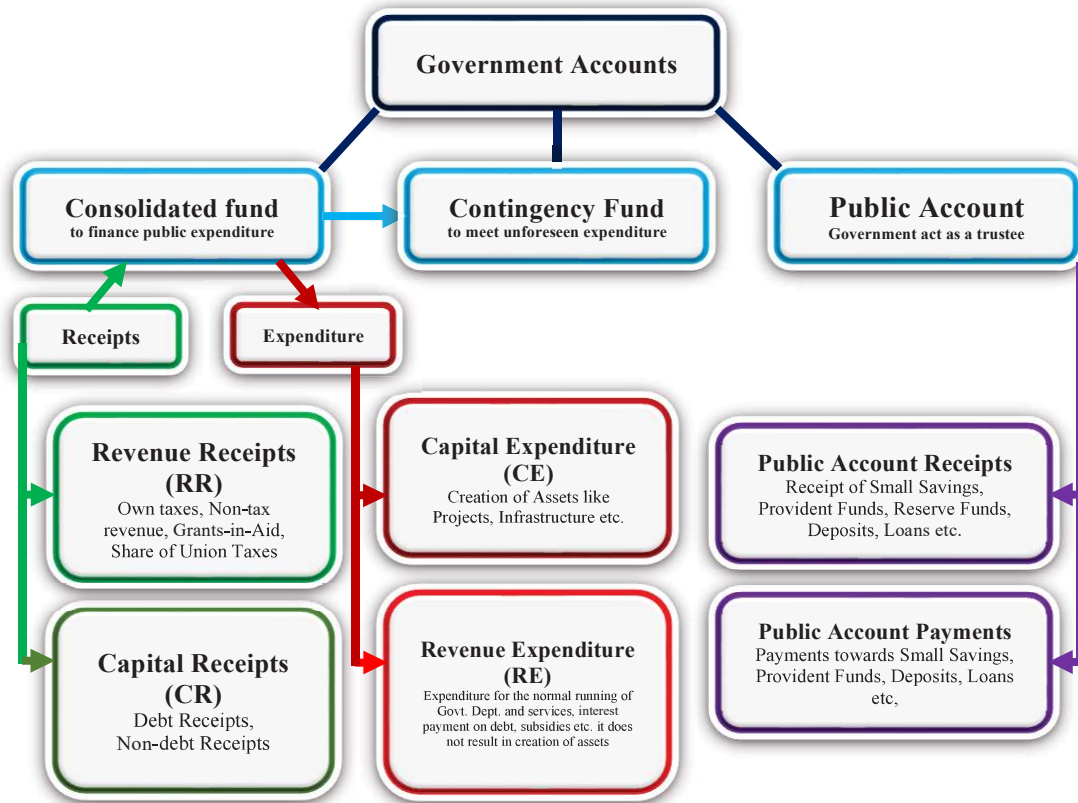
Government Accounts

Consolidated fund
to finance public expenditure

Contingency Fund
to meet unforeseen expenditure

Public Account
Government act as a trustee

Receipts

Expenditure

Revenue Receipts (RR)
Own taxes, Non-tax revenue, Grants-in-Aid, Share of Union Taxes

Capital Receipts (CR)
Debt Receipts, Non-debt Receipts

Capital Expenditure (CE)
Creation of Assets like Projects, Infrastructure etc.

Revenue Expenditure (RE)
Expenditure for the normal running of Govt. Dept. and services, interest payment on debt, subsidies etc. it does not result in creation of assets

Public Account Receipts
Receipt of Small Savings, Provident Funds, Reserve Funds, Deposits, Loans etc.

Public Account Payments
Payments towards Small Savings, Provident Funds, Deposits, Loans etc,